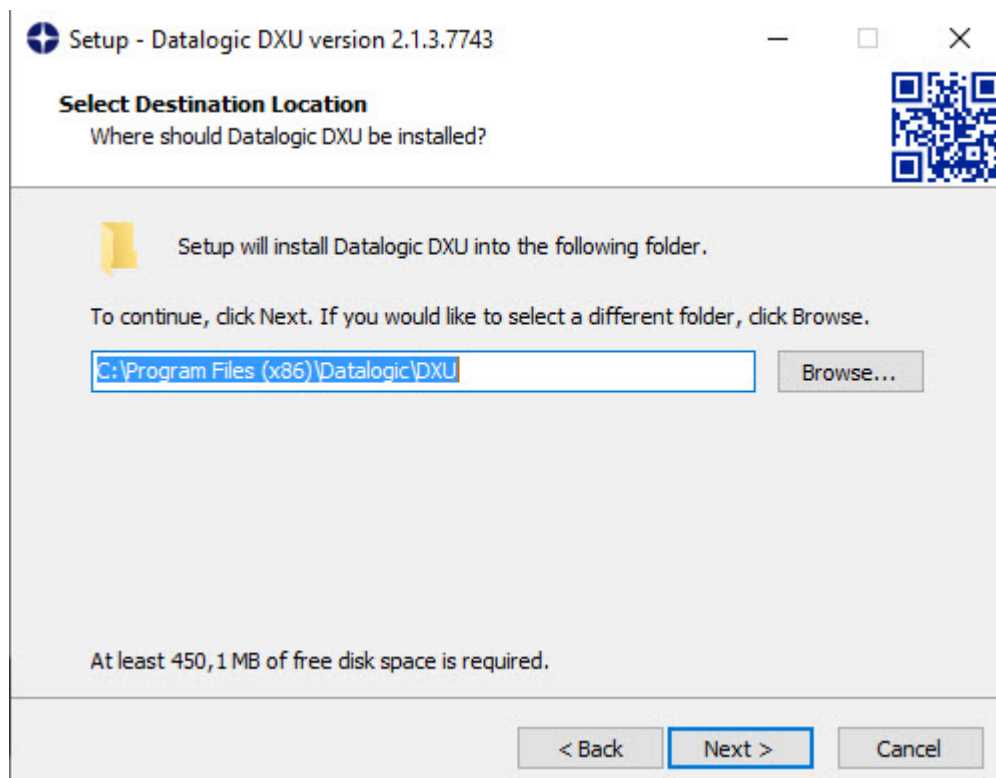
Setup - Datalogic DXU version 2.1.3.7743

Select Destination Location
Where should Datalogic DXU be installed?

Setup will install Datalogic DXU into the following folder.

To continue, click Next. If you would like to select a different folder, click Browse.

C:\Program Files (x86)\Datalogic\DXU

Browse...

At least 450,1 MB of free disk space is required.

< Back

Next >

Cancel